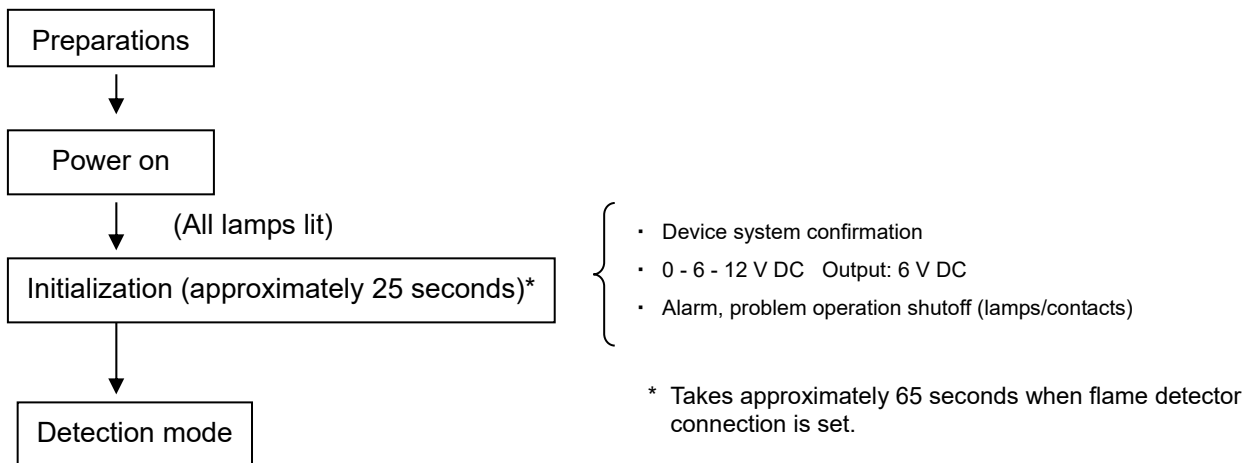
Preparations

Power on

(All lamps lit)

Initialization (approximately 25 seconds)*

・ Device system confirmation
・ 0 - 6 - 12 V DC Output: 6 V DC
・ Alarm, problem operation shutoff (lamps/contacts)

Detection mode

* Takes approximately 65 seconds when flame detector connection is set.